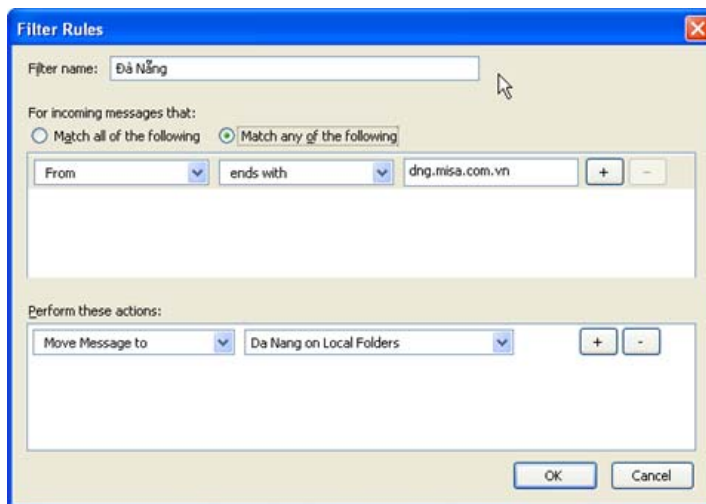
Filter Rules

Filter name: Đà Nẵng

For incoming messages that:

Match all of the following Match any of the following

From ends with dng.misa.com.vn + −

Perform these actions:

Move Message to Da Nang on Local Folders + -

OK Cancel